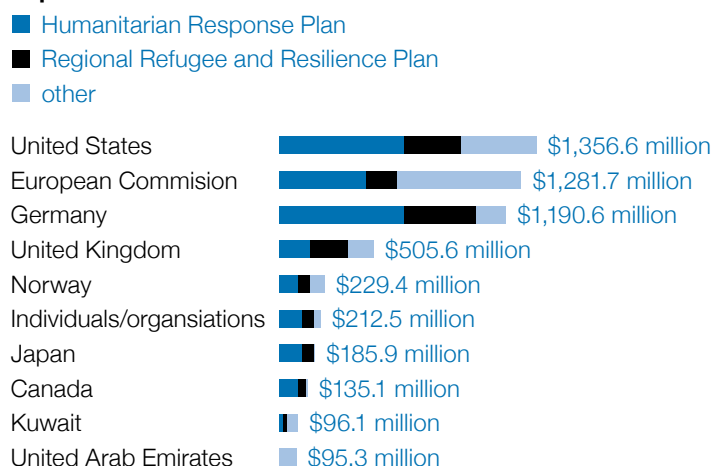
Humanitarian Response Plan
Regional Refugee and Resilience Plan
other

United States $1,356.6 million
European Commision $1,281.7 million
Germany $1,190.6 million
United Kingdom $505.6 million
Norway $229.4 million
Individuals/organsiations $212.5 million
Japan $185.9 million
Canada $135.1 million
Kuwait $96.1 million
United Arab Emirates $95.3 million